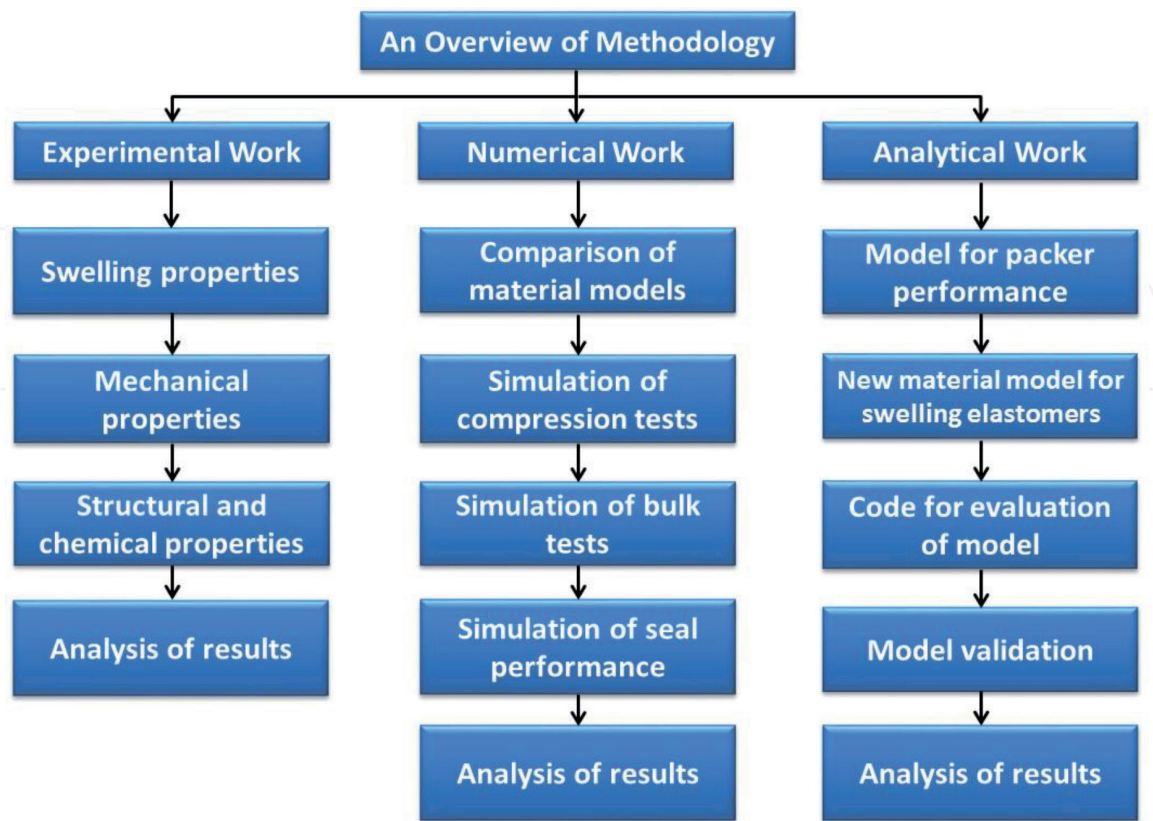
An Overview of Methodology

Experimental Work

Swelling properties

Mechanical properties

Structural and chemical properties

Analysis of results

Numerical Work

Comparison of material models

Simulation of compression tests

Simulation of bulk tests

Simulation of seal performance

Analysis of results

Analytical Work

Model for packer performance

New material model for swelling elastomers

Code for evaluation of model

Model validation

Analysis of results